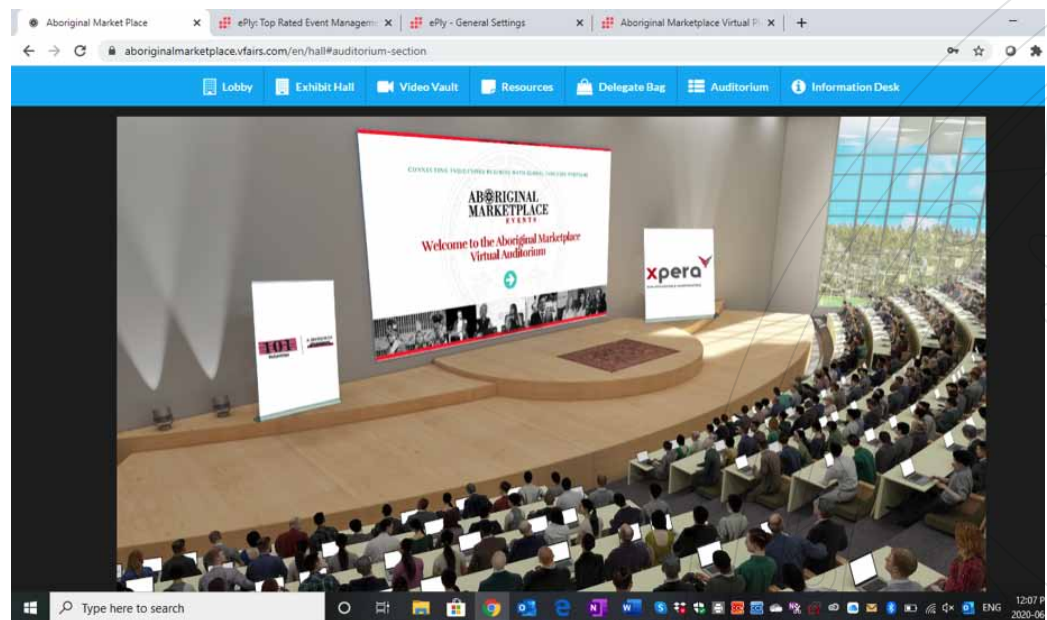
Aboriginal Market Place ×
ePly: Top Rated Event Manageme ×
ePly - General Settings ×
Aboriginal Marketplace Virtual P ×
+

aboriginalmarketplace.vfairs.com/en/hall#auditorium-section

Lobby
Exhibit Hall
Video Vault
Resources
Delegate Bag
Auditorium
Information Desk

CONNECTING INDIGENOUS BUSINESS WITH GLOBAL SUCCESS PARTNERS

ABORIGINAL MARKETPLACE
EVENTS

Welcome to the Aboriginal Marketplace Virtual Auditorium

xpera

101

Type here to search

ENG
12:07 P
2020-06